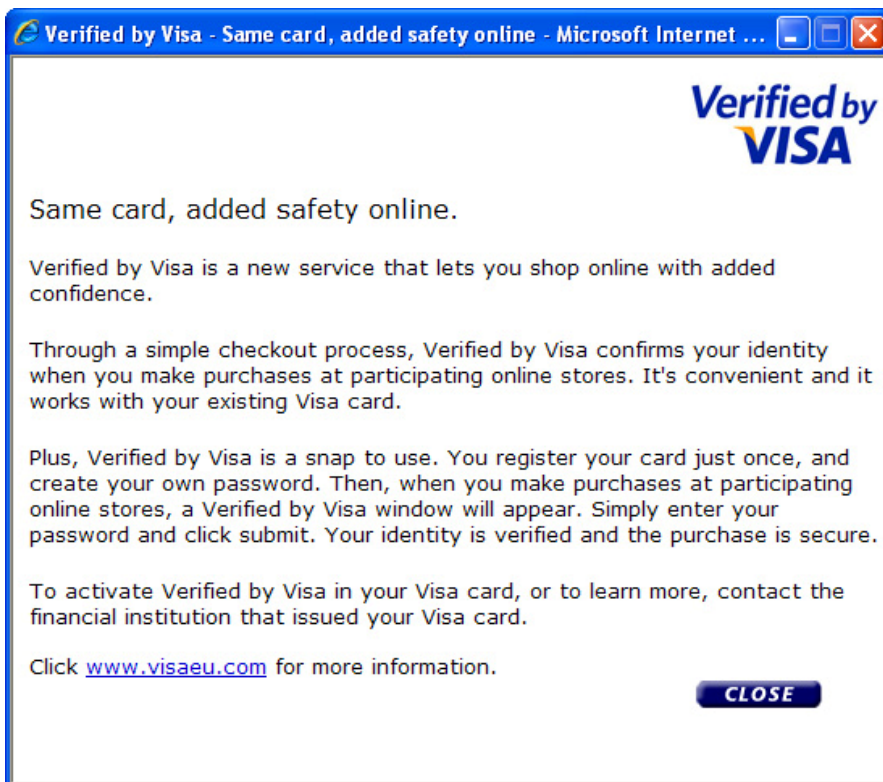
Verified by Visa - Same card, added safety online - Microsoft Internet ...

Verified by VISA

Same card, added safety online.

Verified by Visa is a new service that lets you shop online with added confidence.

Through a simple checkout process, Verified by Visa confirms your identity when you make purchases at participating online stores. It's convenient and it works with your existing Visa card.

Plus, Verified by Visa is a snap to use. You register your card just once, and create your own password. Then, when you make purchases at participating online stores, a Verified by Visa window will appear. Simply enter your password and click submit. Your identity is verified and the purchase is secure.

To activate Verified by Visa in your Visa card, or to learn more, contact the financial institution that issued your Visa card.

Click www.visaeu.com for more information.

CLOSE